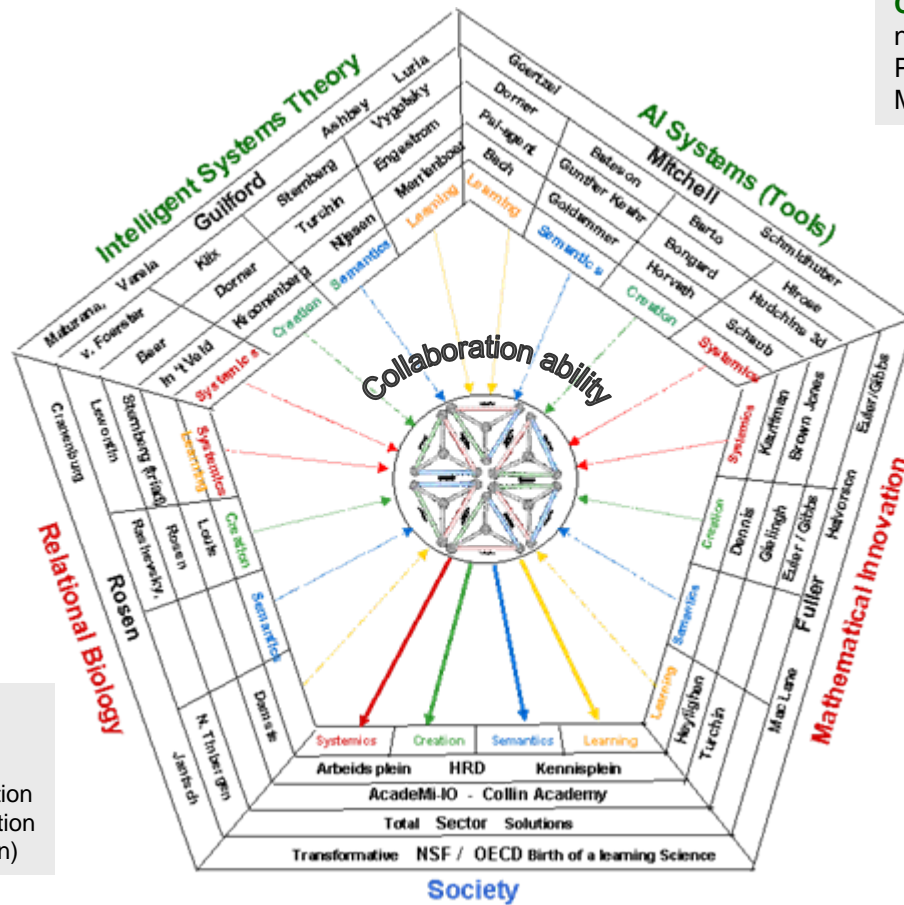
C
n
F
M

Intelligent Systems Theory

Guilford

Luria
Ashbey
Vygotsky
Sternburg
Engestrom
Klix
Turchin
Merrienboer
Maturana, Varela
Dorner
Nijssen
v. Foerster
Kroonenberg
Beer
In 't Veld

AI Systems (Tools)

Goertzel
Dorner
Pei-agent
Bateson
Mitchell
Bach
Gunther Kreher
Barto
Goldammer
Schmidhuber
Bongard
Horvath
Hirose
Hutchins 3d
Schaub

Learning
Learning
Semantics
Semantics
Creation
Creation
Systemics
Systemics

Collaboration ability

Relational Biology

Rosen

Cranenburg
Lewontin
Sternburg (triad)
Systemics
Learning
Rashevsky,
Rosen
Louis
Creation
Semantics
Dennis
N. Tinbergen
Jantsch

Mathematical Innovation

Fuller

Euler/Gibbs
Brown Jones
Kauffman
Systemics
Halvorson
Euler / Gibbs
Gislingh
Dennis
Creation
Semantics
Mac Lane
Turchin
Heylighen
Learning

Systemics
Creation
Semantics
Learning
Arbeidsplein HRD Kennisplein
AcadeMi-IO - Collin Academy
Total Sector Solutions
Transformative NSF / OECD Birth of a learning Science

Society

tion
tion
n)